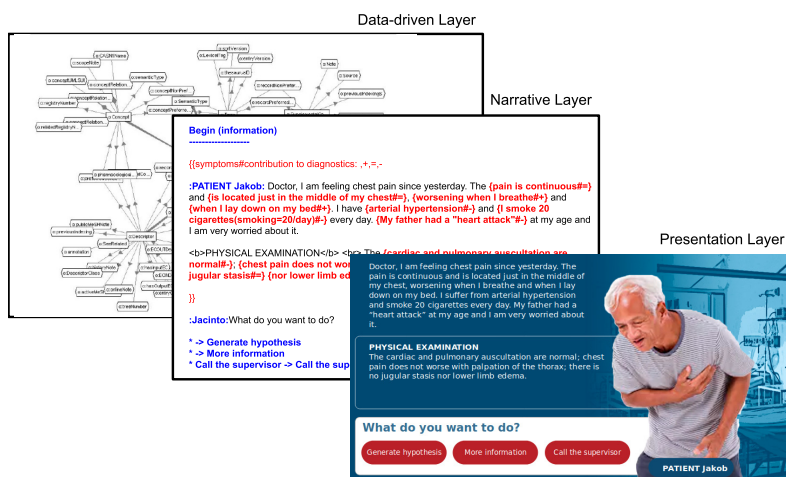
Data-driven Layer

Narrative Layer

Begin (information)
-------------------

{{symptoms#contribution to diagnostics: ,+,=,-

:PATIENT Jakob: Doctor, I am feeling chest pain since yesterday. The {pain is continuous#=} and {is located just in the middle of my chest#=}, {worsening when I breathe#+} and {when I lay down on my bed#+}. I have {arterial hypertension#-} and {I smoke 20 cigarettes(smoking=20/day)#-} every day. {My father had a "heart attack"#-} at my age and I am very worried about it.

<b>PHYSICAL EXAMINATION</b> <br> The {cardiac and pulmonary auscultation are normal#-}; {chest pain does not wor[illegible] jugular stasis#=} {nor lower limb ede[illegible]

}}

:Jacinto:What do you want to do?

* -> Generate hypothesis
* -> More information
* Call the supervisor -> Call the sup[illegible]

Presentation Layer

Doctor, I am feeling chest pain since yesterday. The pain is continuous and is located just in the middle of my chest, worsening when I breathe and when I lay down on my bed. I suffer from arterial hypertension and smoke 20 cigarettes every day. My father had a "heart attack" at my age and I am very worried about it.

PHYSICAL EXAMINATION
The cardiac and pulmonary auscultation are normal; chest pain does not worse with palpation of the thorax; there is no jugular stasis nor lower limb edema.

What do you want to do?

Generate hypothesis
More information
Call the supervisor

PATIENT Jakob